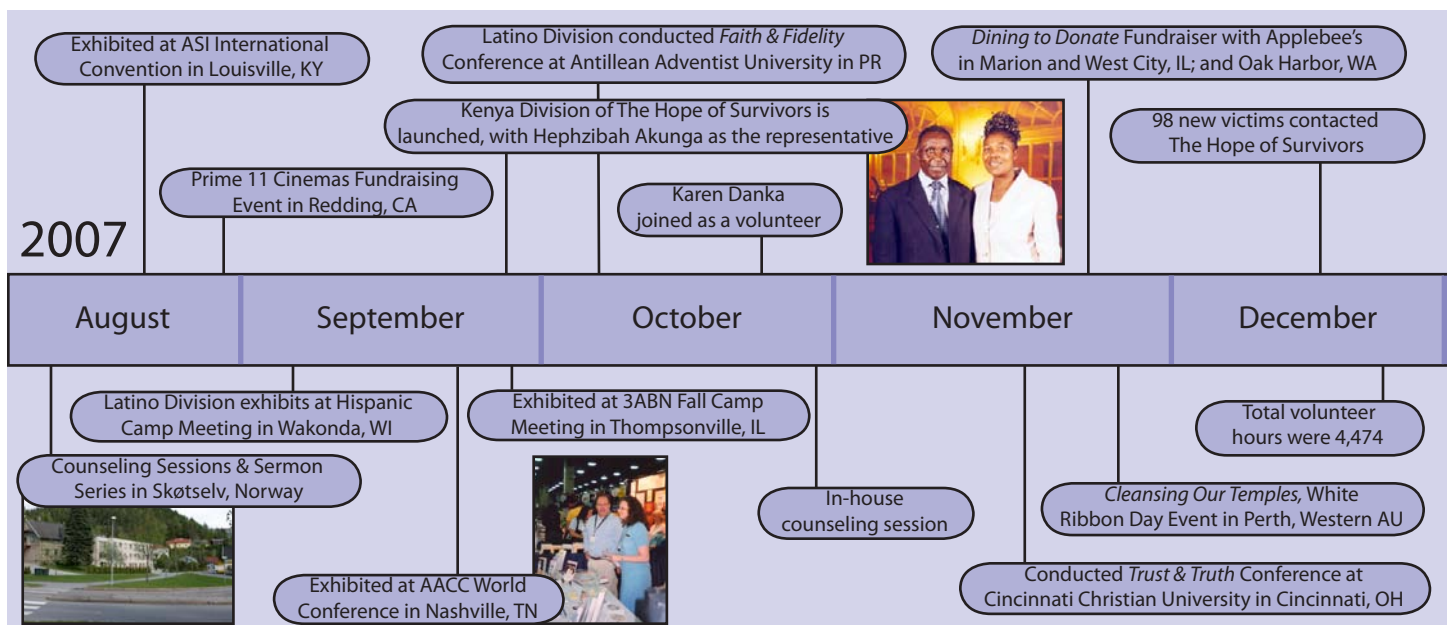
Exhibited at ASI International Convention in Louisville, KY

Latino Division conducted *Faith & Fidelity* Conference at Antillean Adventist University in PR

*Dining to Donate* Fundraiser with Applebee's in Marion and West City, IL; and Oak Harbor, WA

Kenya Division of The Hope of Survivors is launched, with Hephzibah Akunga as the representative

98 new victims contacted The Hope of Survivors

Prime 11 Cinemas Fundraising Event in Redding, CA

Karen Danka joined as a volunteer

2007

| August | September | October | November | December |
|---|---|---|---|---|

Latino Division exhibits at Hispanic Camp Meeting in Wakonda, WI

Exhibited at 3ABN Fall Camp Meeting in Thompsonville, IL

Total volunteer hours were 4,474

Counseling Sessions & Sermon Series in Skøtselv, Norway

In-house counseling session

*Cleansing Our Temples,* White Ribbon Day Event in Perth, Western AU

Exhibited at AACC World Conference in Nashville, TN

Conducted *Trust & Truth* Conference at Cincinnati Christian University in Cincinnati, OH